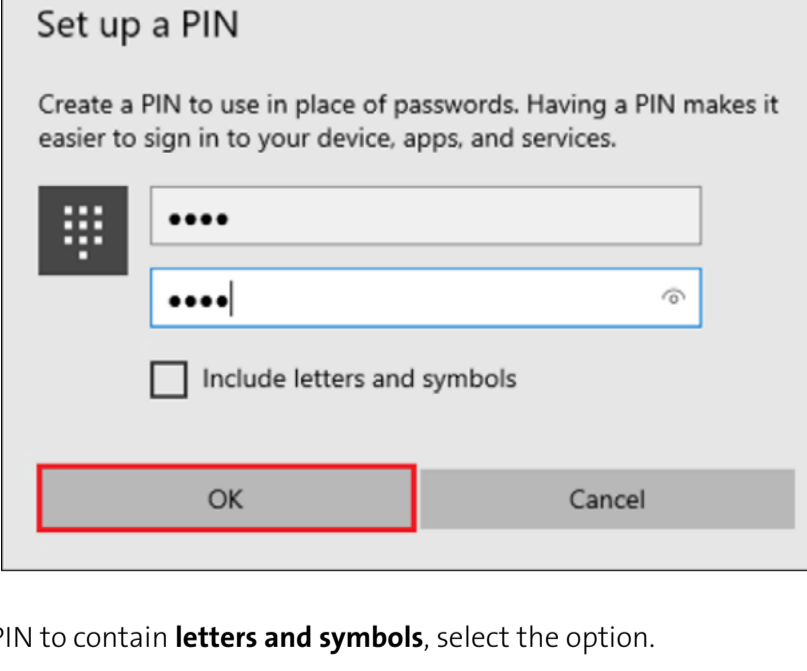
Set up a PIN

Create a PIN to use in place of passwords. Having a PIN makes it easier to sign in to your device, apps, and services.

••••

••••

Include letters and symbols

OK

Cancel

PIN to contain **letters and symbols**, select the option.